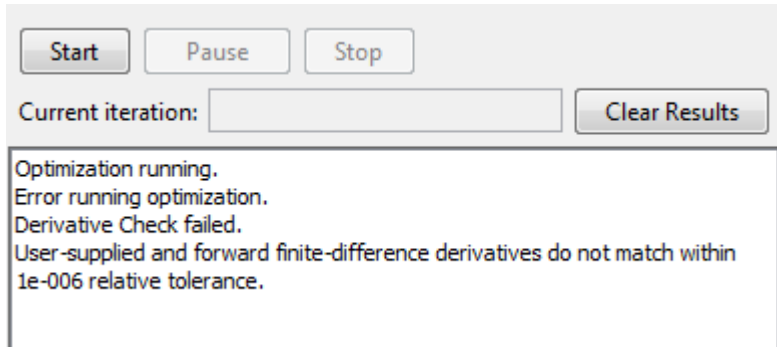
Start Pause Stop

Current iteration: Clear Results

Optimization running.
Error running optimization.
Derivative Check failed.
User-supplied and forward finite-difference derivatives do not match within 1e-006 relative tolerance.